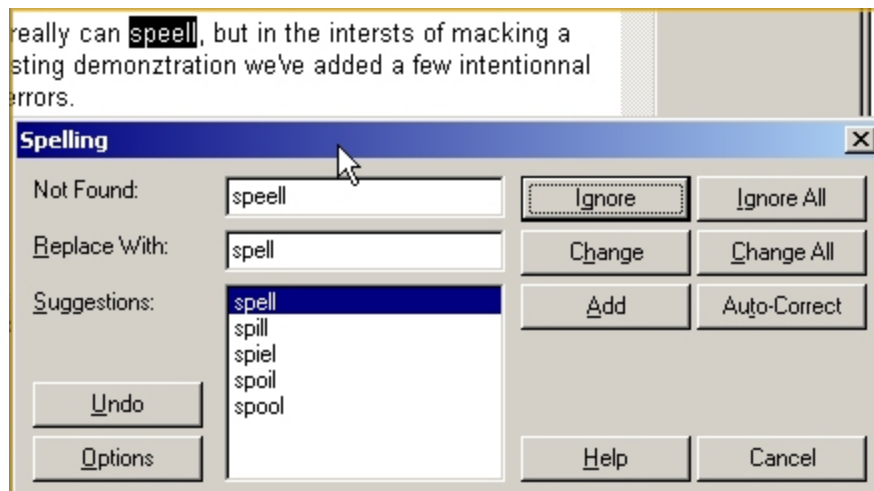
really can speell, but in the intersts of macking a sting demonztration we've added a few intentionnal rrors.

Spelling

Not Found: speell

Replace With: spell

Suggestions:
spell
spill
spiel
spoil
spool

Ignore
Ignore All
Change
Change All
Add
Auto-Correct

Undo
Options
Help
Cancel